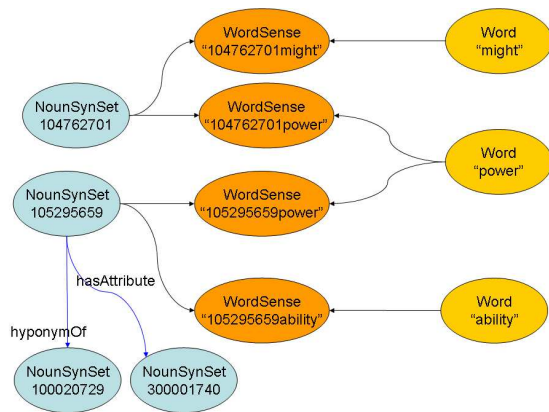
WordSense
"104762701might"

Word
"might"

NounSynSet
104762701

WordSense
"104762701power"

Word
"power"

NounSynSet
105295659

WordSense
"105295659power"

hasAttribute

WordSense
"105295659ability"

Word
"ability"

hyponymOf

NounSynSet
100020729

NounSynSet
300001740